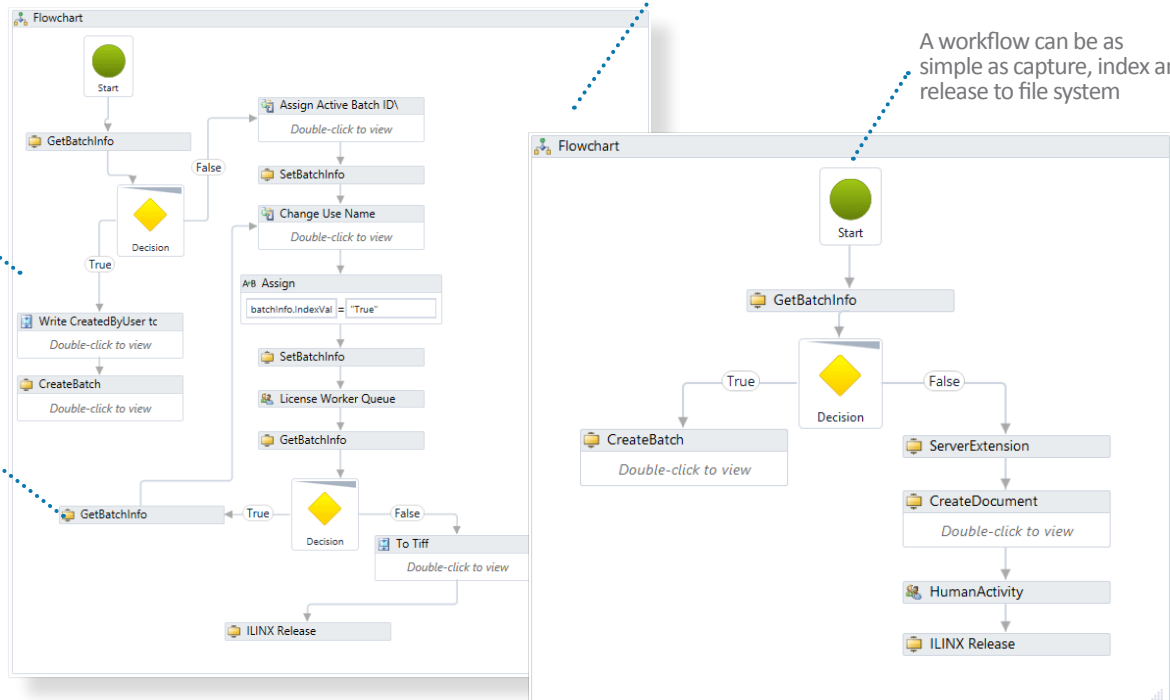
Flowchart

Start

GetBatchInfo

Decision

False

True

Assign Active Batch ID\

Double-click to view

SetBatchInfo

Change Use Name

Double-click to view

Assign

batchInfo.IndexVal = "True"

SetBatchInfo

License Worker Queue

GetBatchInfo

Write CreatedByUser tc

Double-click to view

CreateBatch

Double-click to view

GetBatchInfo

True

Decision

False

To Tiff

Double-click to view

ILINX Release

A workflow can be as simple as capture, index ar release to file system

Flowchart

Start

GetBatchInfo

True

Decision

False

CreateBatch

Double-click to view

ServerExtension

CreateDocument

Double-click to view

HumanActivity

ILINX Release